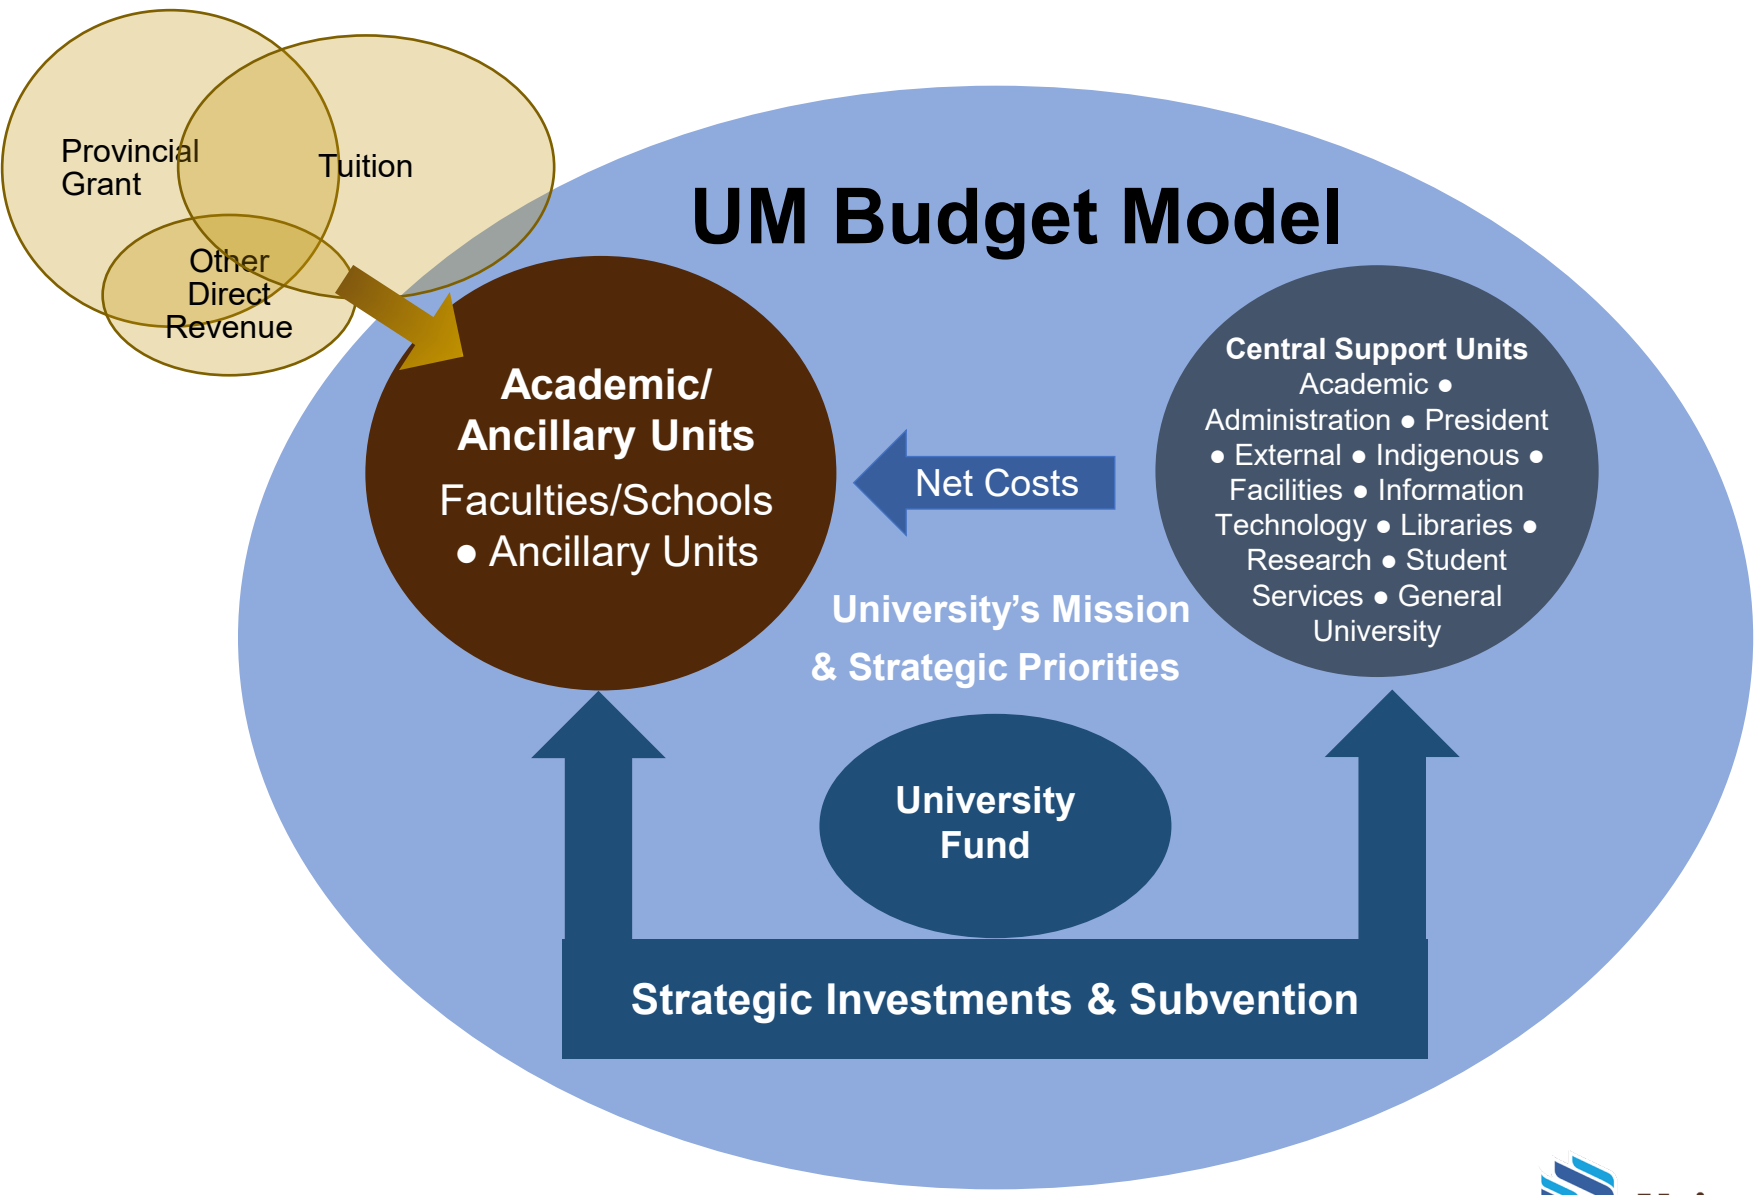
Provincial Grant

Tuition

Other Direct Revenue

UM Budget Model

Academic/ Ancillary Units

Faculties/Schools • Ancillary Units

Net Costs

Central Support Units

Academic • Administration • President • External • Indigenous • Facilities • Information Technology • Libraries • Research • Student Services • General University

University's Mission & Strategic Priorities

University Fund

Strategic Investments & Subvention